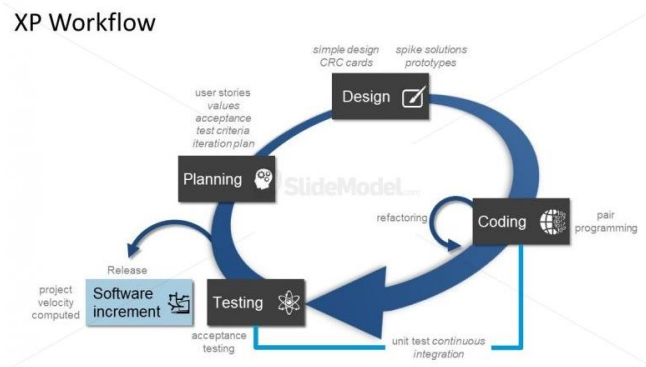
XP Workflow

simple design
CRC cards

spike solutions
prototypes

Design

user stories
values
acceptance
test criteria
iteration plan

Planning

SlideModel.com

refactoring

Coding

pair
programming

Release

project
velocity
computed

Software
increment

Testing

acceptance
testing

unit test continuous
integration